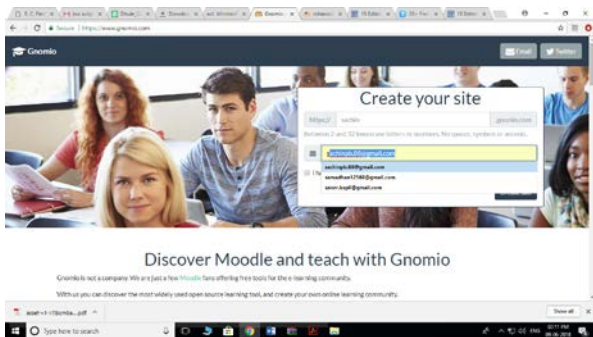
Secure | https://www.gnomio.com

Gnomio

Email Twitter

Create your site

https:// sachin .gnomio.com

Between 2 and 12 lowercase letters or numbers. No spaces, symbols or accents.

sachingds88@gmail.com

sachingds88@gmail.com
samadhan12188@gmail.com
sover.bopti@gmail.com

I ha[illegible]

Discover Moodle and teach with Gnomio

Gnomio is not a company. We are just a few Moodle fans offering free tools for the e-learning community.

With us you can discover the most widely used open source learning tool, and create your own online learning community.

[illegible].pdf

Show all

Type here to search

03:11 PM
09-06-2018